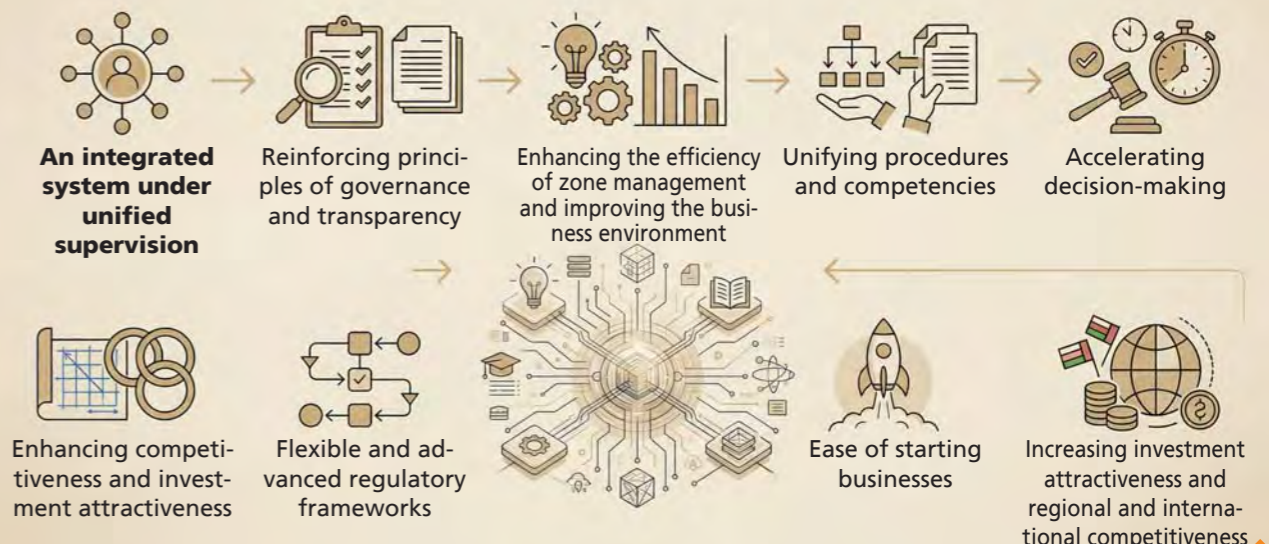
**An integrated system under unified supervision**

Reinforcing principles of governance and transparency

Enhancing the efficiency of zone management and improving the business environment

Unifying procedures and competencies

Accelerating decision-making

Enhancing competitiveness and investment attractiveness

Flexible and advanced regulatory frameworks

Ease of starting businesses

Increasing investment attractiveness and regional and international competitiveness